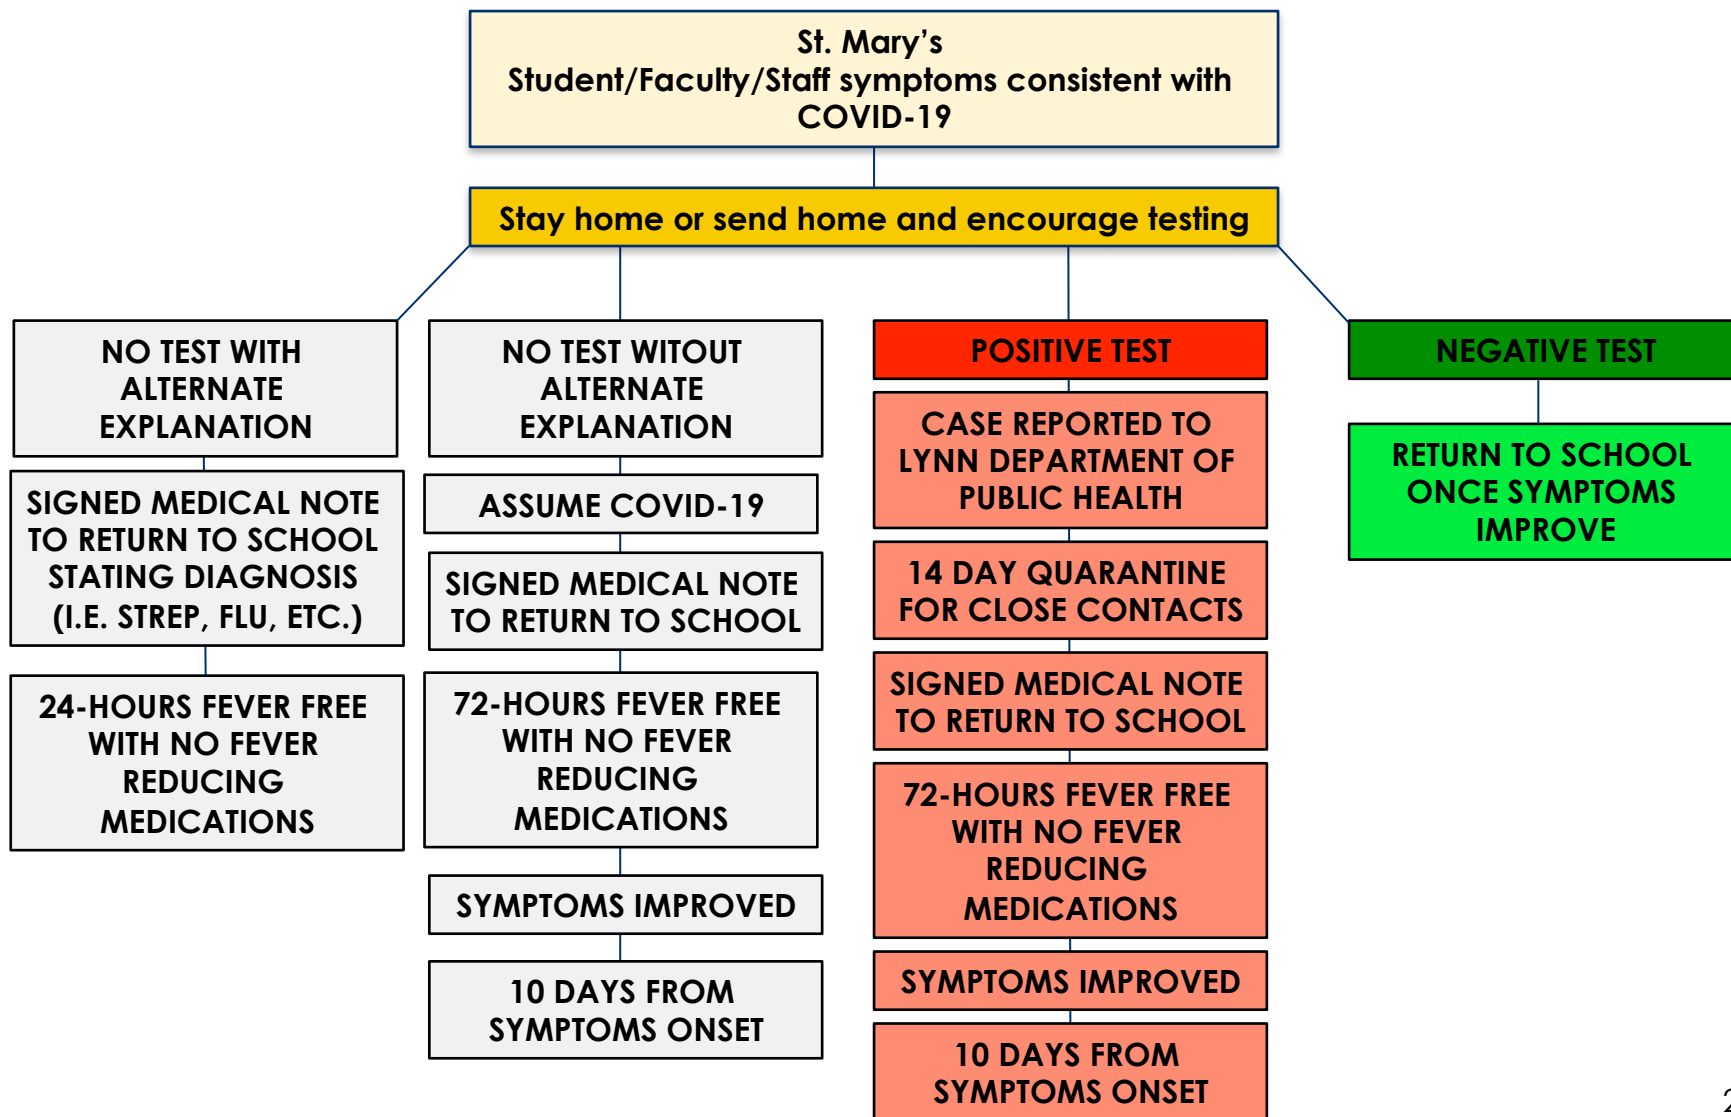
St. Mary's
Student/Faculty/Staff symptoms consistent with COVID-19

Stay home or send home and encourage testing

NO TEST WITH ALTERNATE EXPLANATION

SIGNED MEDICAL NOTE TO RETURN TO SCHOOL STATING DIAGNOSIS (I.E. STREP, FLU, ETC.)

24-HOURS FEVER FREE WITH NO FEVER REDUCING MEDICATIONS

NO TEST WITOUT ALTERNATE EXPLANATION

ASSUME COVID-19

SIGNED MEDICAL NOTE TO RETURN TO SCHOOL

72-HOURS FEVER FREE WITH NO FEVER REDUCING MEDICATIONS

SYMPTOMS IMPROVED

10 DAYS FROM SYMPTOMS ONSET

POSITIVE TEST

CASE REPORTED TO LYNN DEPARTMENT OF PUBLIC HEALTH

14 DAY QUARANTINE FOR CLOSE CONTACTS

SIGNED MEDICAL NOTE TO RETURN TO SCHOOL

72-HOURS FEVER FREE WITH NO FEVER REDUCING MEDICATIONS

SYMPTOMS IMPROVED

10 DAYS FROM SYMPTOMS ONSET

NEGATIVE TEST

RETURN TO SCHOOL ONCE SYMPTOMS IMPROVE

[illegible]